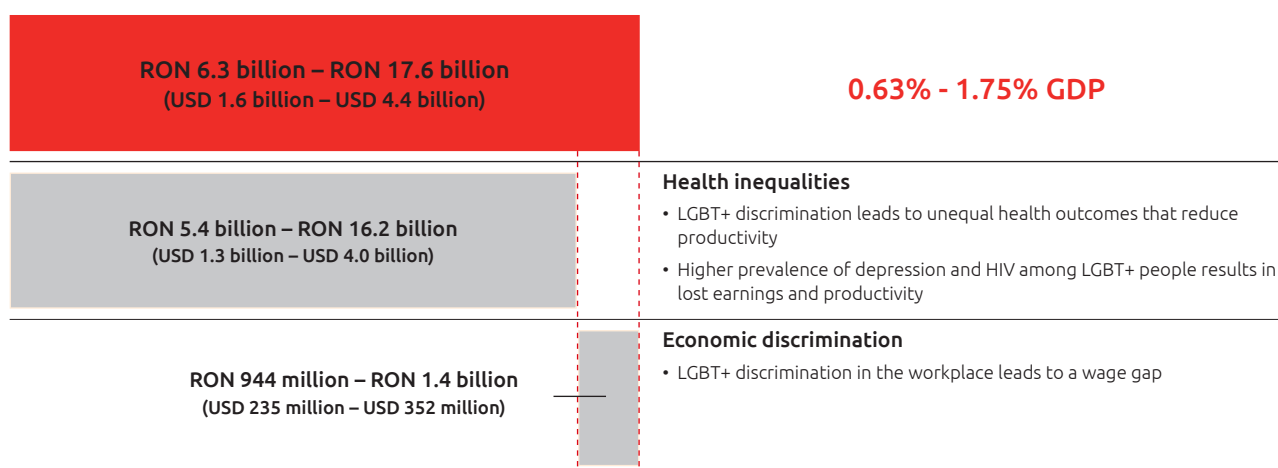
RON 6.3 billion – RON 17.6 billion
(USD 1.6 billion – USD 4.4 billion)

0.63% - 1.75% GDP

RON 5.4 billion – RON 16.2 billion
(USD 1.3 billion – USD 4.0 billion)

Health inequalities

• LGBT+ discrimination leads to unequal health outcomes that reduce productivity

• Higher prevalence of depression and HIV among LGBT+ people results in lost earnings and productivity

RON 944 million – RON 1.4 billion
(USD 235 million – USD 352 million)

Economic discrimination

• LGBT+ discrimination in the workplace leads to a wage gap